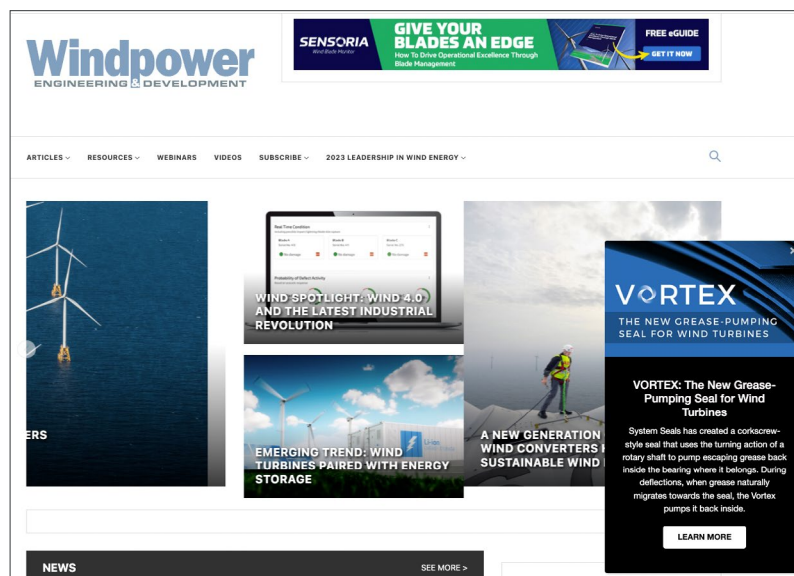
Windpower
ENGINEERING & DEVELOPMENT

SENSORIA
Wind Blade Monitor
GIVE YOUR BLADES AN EDGE
How To Drive Operational Excellence Through Blade Management
FREE eGUIDE
GET IT NOW

ARTICLES RESOURCES WEBINARS VIDEOS SUBSCRIBE 2023 LEADERSHIP IN WIND ENERGY

ERS

Real Time Condition
Blade A
Blade B
Blade C
No damage
No damage
No damage
Probability of Defect Activity

WIND SPOTLIGHT: WIND 4.0 AND THE LATEST INDUSTRIAL REVOLUTION

EMERGING TREND: WIND TURBINES PAIRED WITH ENERGY STORAGE

A NEW GENERATION WIND CONVERTERS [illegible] SUSTAINABLE WIND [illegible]

VORTEX
THE NEW GREASE-PUMPING SEAL FOR WIND TURBINES

VORTEX: The New Grease-Pumping Seal for Wind Turbines

System Seals has created a corkscrew-style seal that uses the turning action of a rotary shaft to pump escaping grease back inside the bearing where it belongs. During deflections, when grease naturally migrates towards the seal, the Vortex pumps it back inside.

LEARN MORE

NEWS
SEE MORE >